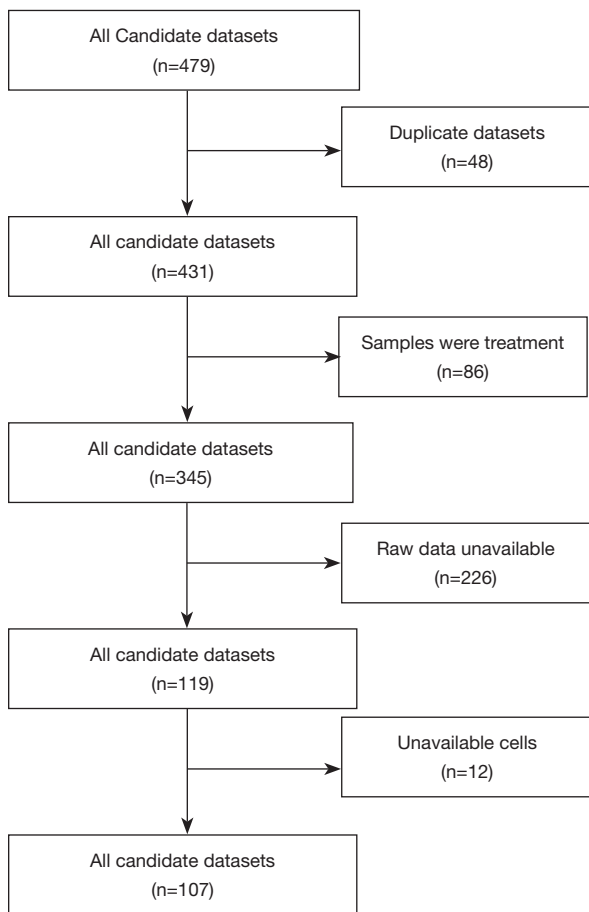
All Candidate datasets
(n=479)

Duplicate datasets
(n=48)

All candidate datasets
(n=431)

Samples were treatment
(n=86)

All candidate datasets
(n=345)

Raw data unavailable
(n=226)

All candidate datasets
(n=119)

Unavailable cells
(n=12)

All candidate datasets
(n=107)